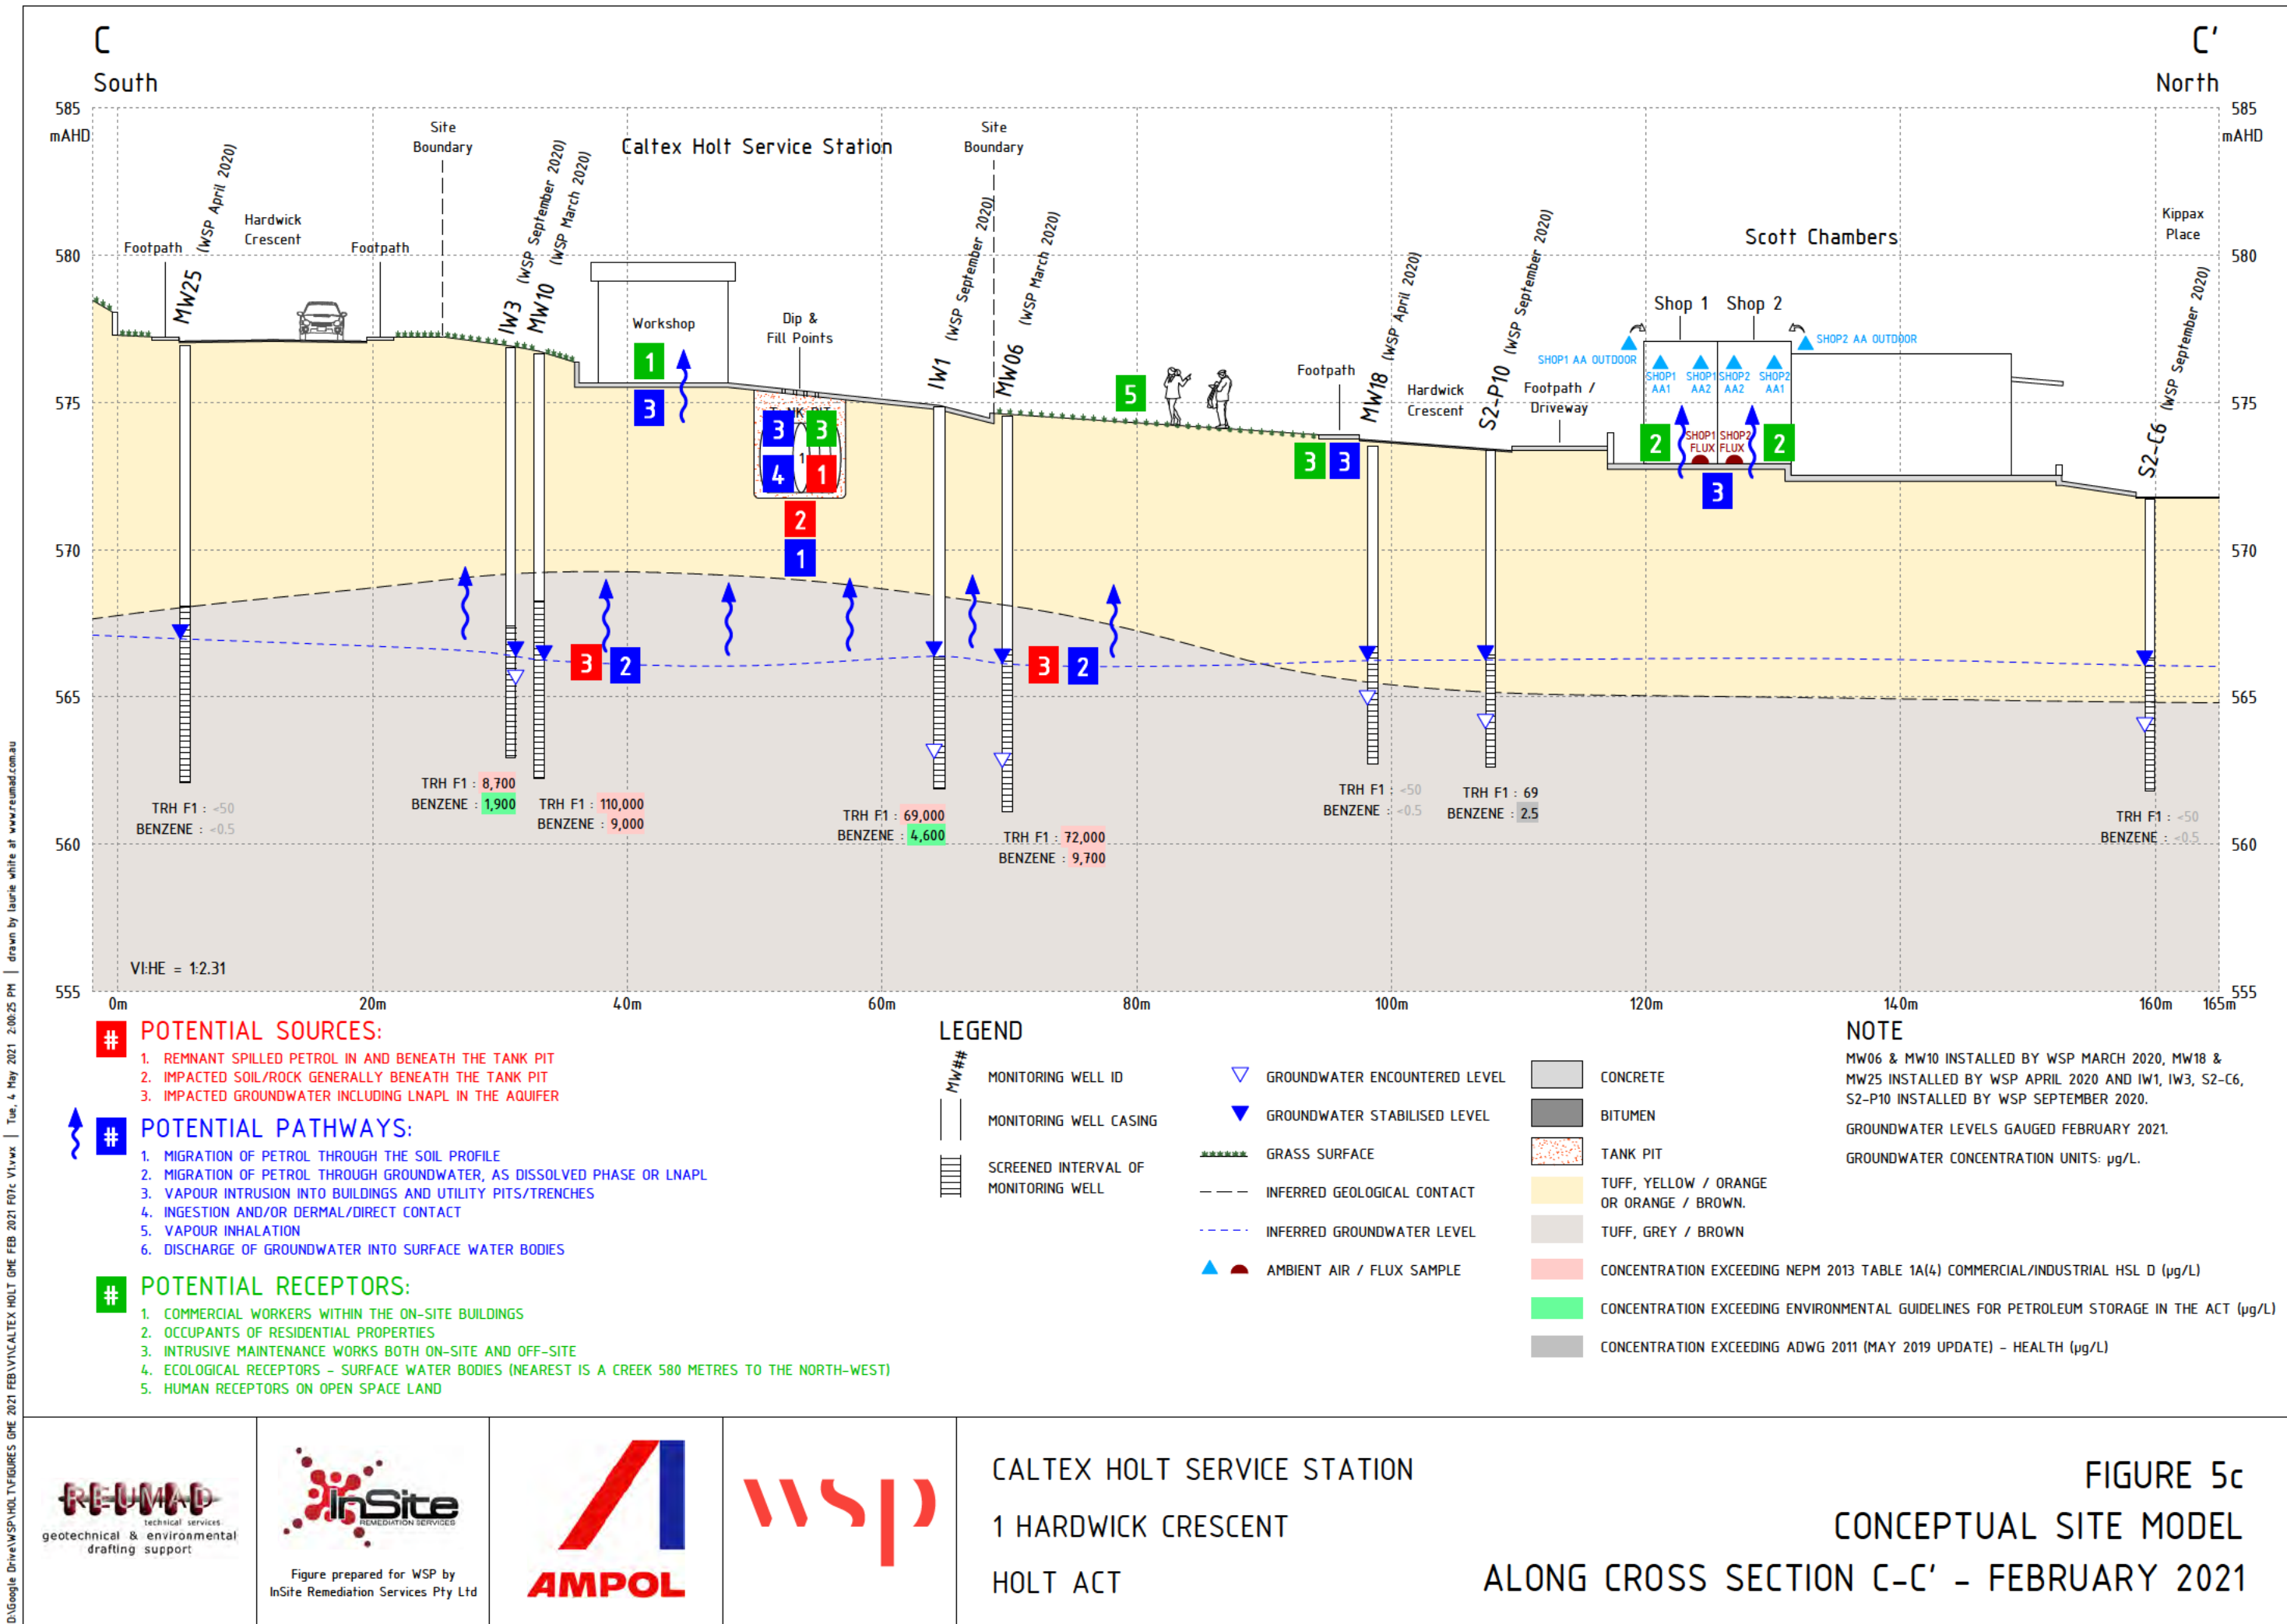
C
South

C'
North

585 mAHD
580
575
570
565
560
555

Caltex Holt Service Station

Site Boundary
Site Boundary

Footpath
Hardwick Crescent
Footpath
MW25 (WSP April 2020)
IW3 (WSP September 2020)
MW10 (WSP March 2020)
Workshop
Dip & Fill Points
TANK PIT
IW1 (WSP September 2020)
MW06 (WSP March 2020)
Footpath
MW18 (WSP April 2020)
Hardwick Crescent
S2-P10 (WSP September 2020)
Footpath / Driveway
Scott Chambers
Shop 1
Shop 2
SHOP1 AA OUTDOOR
SHOP2 AA OUTDOOR
SHOP1 AA1
SHOP1 AA2
SHOP2 AA2
SHOP2 AA1
SHOP1 FLUX
SHOP2 FLUX
Kippax Place
S2-C6 (WSP September 2020)

1 3 3 4 1 3 2 1 5 3 3 2 2 3 3 2 3 2

TRH F1 : <50
BENZENE : <0.5

TRH F1 : 8,700
BENZENE : 1,900

TRH F1 : 110,000
BENZENE : 9,000

TRH F1 : 69,000
BENZENE : 4,600

TRH F1 : 72,000
BENZENE : 9,700

TRH F1 : <50
BENZENE : <0.5

TRH F1 : 69
BENZENE : 2.5

TRH F1 : <50
BENZENE : <0.5

VI:HE = 1:2.31

0m 20m 40m 60m 80m 100m 120m 140m 160m 165m

# POTENTIAL SOURCES:
1. REMNANT SPILLED PETROL IN AND BENEATH THE TANK PIT
2. IMPACTED SOIL/ROCK GENERALLY BENEATH THE TANK PIT
3. IMPACTED GROUNDWATER INCLUDING LNAPL IN THE AQUIFER

# POTENTIAL PATHWAYS:
1. MIGRATION OF PETROL THROUGH THE SOIL PROFILE
2. MIGRATION OF PETROL THROUGH GROUNDWATER, AS DISSOLVED PHASE OR LNAPL
3. VAPOUR INTRUSION INTO BUILDINGS AND UTILITY PITS/TRENCHES
4. INGESTION AND/OR DERMAL/DIRECT CONTACT
5. VAPOUR INHALATION
6. DISCHARGE OF GROUNDWATER INTO SURFACE WATER BODIES

# POTENTIAL RECEPTORS:
1. COMMERCIAL WORKERS WITHIN THE ON-SITE BUILDINGS
2. OCCUPANTS OF RESIDENTIAL PROPERTIES
3. INTRUSIVE MAINTENANCE WORKS BOTH ON-SITE AND OFF-SITE
4. ECOLOGICAL RECEPTORS - SURFACE WATER BODIES (NEAREST IS A CREEK 580 METRES TO THE NORTH-WEST)
5. HUMAN RECEPTORS ON OPEN SPACE LAND

LEGEND
MW## MONITORING WELL ID
MONITORING WELL CASING
SCREENED INTERVAL OF MONITORING WELL
GROUNDWATER ENCOUNTERED LEVEL
GROUNDWATER STABILISED LEVEL
GRASS SURFACE
INFERRED GEOLOGICAL CONTACT
INFERRED GROUNDWATER LEVEL
AMBIENT AIR / FLUX SAMPLE
CONCRETE
BITUMEN
TANK PIT
TUFF, YELLOW / ORANGE OR ORANGE / BROWN.
TUFF, GREY / BROWN
CONCENTRATION EXCEEDING NEPM 2013 TABLE 1A(4) COMMERCIAL/INDUSTRIAL HSL D (µg/L)
CONCENTRATION EXCEEDING ENVIRONMENTAL GUIDELINES FOR PETROLEUM STORAGE IN THE ACT (µg/L)
CONCENTRATION EXCEEDING ADWG 2011 (MAY 2019 UPDATE) - HEALTH (µg/L)

NOTE
MW06 & MW10 INSTALLED BY WSP MARCH 2020, MW18 & MW25 INSTALLED BY WSP APRIL 2020 AND IW1, IW3, S2-C6, S2-P10 INSTALLED BY WSP SEPTEMBER 2020.
GROUNDWATER LEVELS GAUGED FEBRUARY 2021.
GROUNDWATER CONCENTRATION UNITS: µg/L.

REUMAD technical services geotechnical & environmental drafting support
InSite REMEDIATION SERVICES
Figure prepared for WSP by InSite Remediation Services Pty Ltd
AMPOL
wsp

CALTEX HOLT SERVICE STATION
1 HARDWICK CRESCENT
HOLT ACT

FIGURE 5c
CONCEPTUAL SITE MODEL
ALONG CROSS SECTION C-C' - FEBRUARY 2021

G:\Google Drive\WSP\HOLT\FIGURES GME 2021 FEB\CALTEX HOLT GME FEB 2021 F07c V1.vwx | Tue, 4 May 2021 2:00:25 PM | drawn by laurie white at www.reumad.com.au